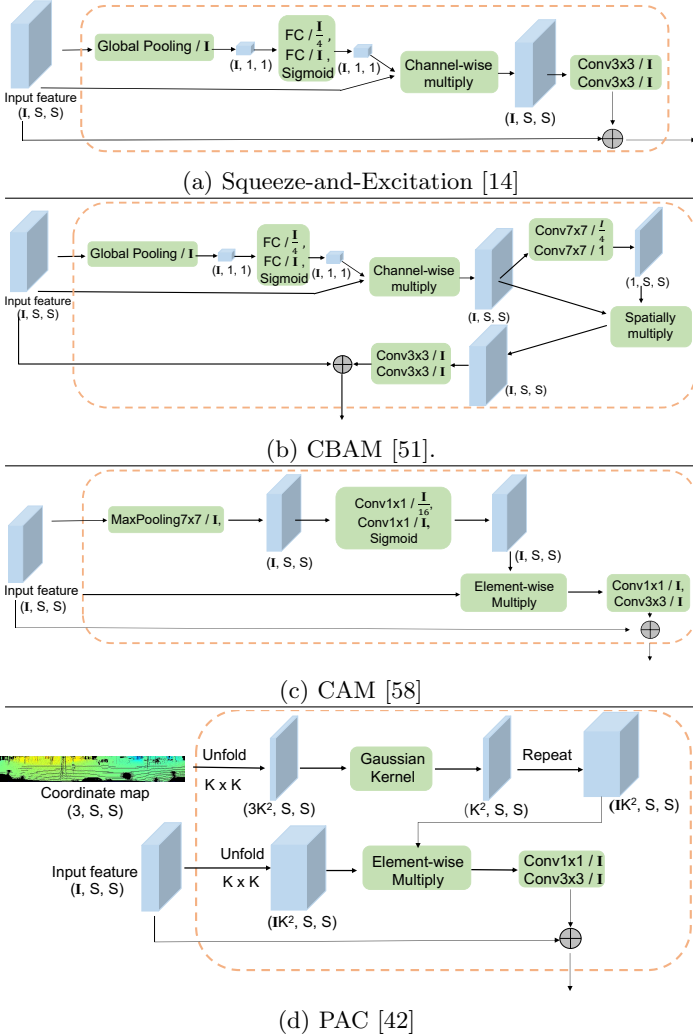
Global Pooling / $\mathbf{I}$

($\mathbf{I}$, 1, 1)

FC / $\frac{\mathbf{I}}{4}$, FC / $\mathbf{I}$, Sigmoid

($\mathbf{I}$, 1, 1)

Channel-wise multiply

Conv3x3 / $\mathbf{I}$
Conv3x3 / $\mathbf{I}$

Input feature
($\mathbf{I}$, S, S)

($\mathbf{I}$, S, S)

(a) Squeeze-and-Excitation [14]

Global Pooling / $\mathbf{I}$

($\mathbf{I}$, 1, 1)

FC / $\frac{\mathbf{I}}{4}$, FC / $\mathbf{I}$, Sigmoid

($\mathbf{I}$, 1, 1)

Channel-wise multiply

Conv7x7 / $\frac{I}{4}$
Conv7x7 / 1

(1, S, S)

Spatially multiply

Input feature
($\mathbf{I}$, S, S)

($\mathbf{I}$, S, S)

Conv3x3 / $\mathbf{I}$
Conv3x3 / $\mathbf{I}$

($\mathbf{I}$, S, S)

(b) CBAM [51].

MaxPooling7x7 / $\mathbf{I}$,

Conv1x1 / $\frac{\mathbf{I}}{16}$, Conv1x1 / $\mathbf{I}$, Sigmoid

($\mathbf{I}$, S, S)

($\mathbf{I}$, S, S)

Input feature
($\mathbf{I}$, S, S)

Element-wise Multiply

Conv1x1 / $\mathbf{I}$,
Conv3x3 / $\mathbf{I}$

(c) CAM [58]

Unfold
K x K

Coordinate map
(3, S, S)

(3K$^2$, S, S)

Gaussian Kernel

(K$^2$, S, S)

Repeat

($\mathbf{I}$K$^2$, S, S)

Input feature
($\mathbf{I}$, S, S)

Unfold
K x K

($\mathbf{I}$K$^2$, S, S)

Element-wise Multiply

Conv1x1 / $\mathbf{I}$
Conv3x3 / $\mathbf{I}$

(d) PAC [42]